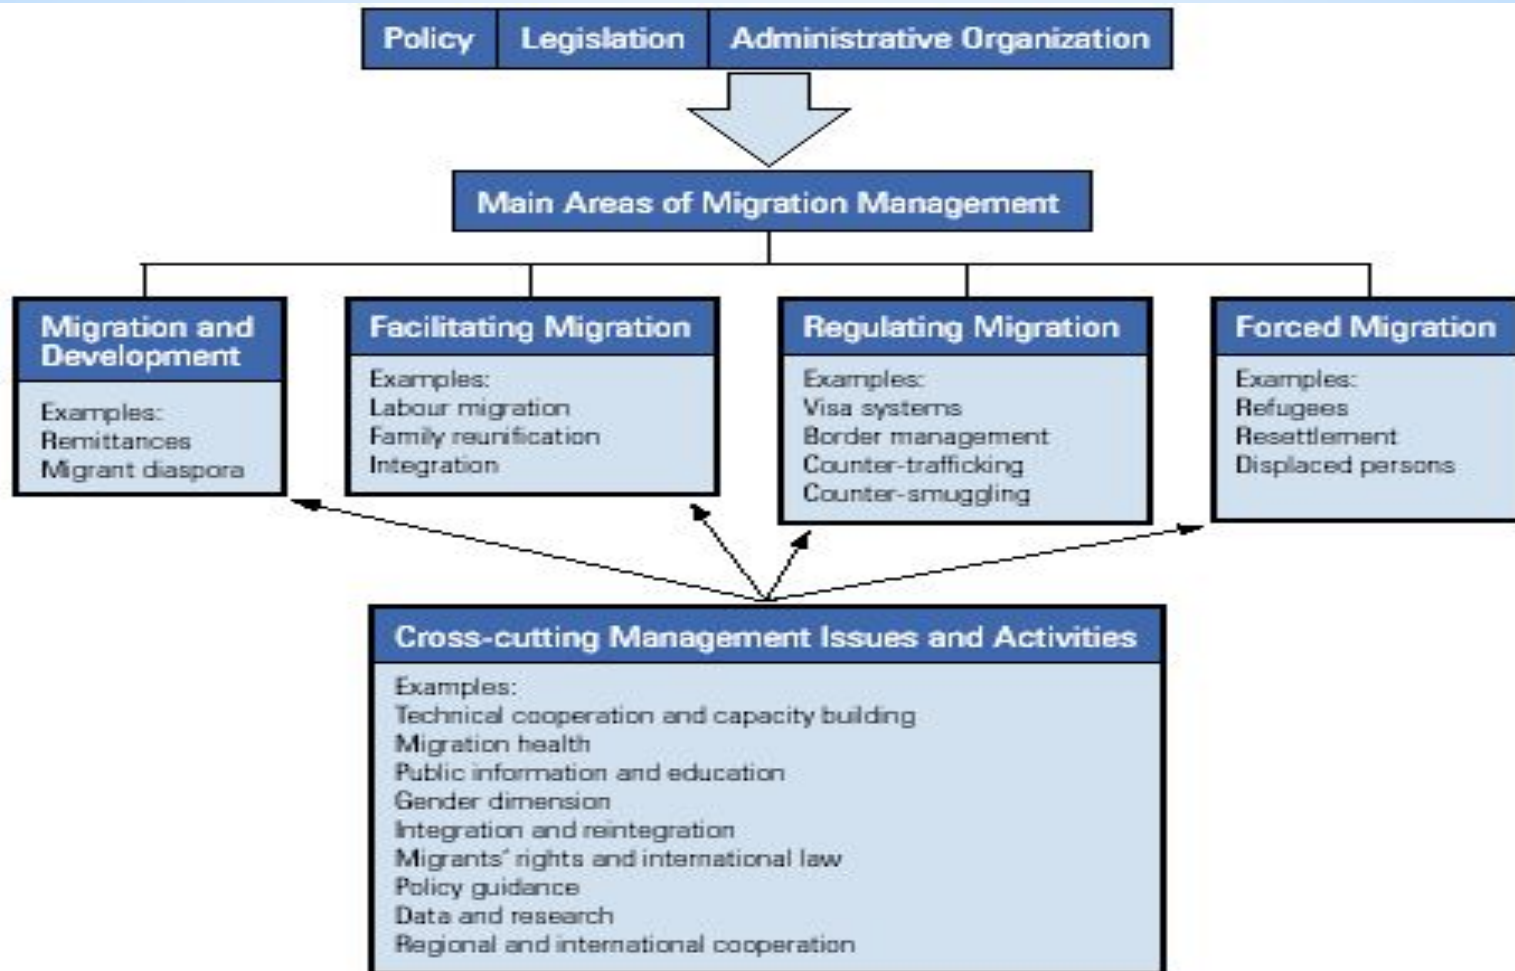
Policy | Legislation | Administrative Organization

Main Areas of Migration Management

Migration and Development
Examples:
Remittances
Migrant diaspora

Facilitating Migration
Examples:
Labour migration
Family reunification
Integration

Regulating Migration
Examples:
Visa systems
Border management
Counter-trafficking
Counter-smuggling

Forced Migration
Examples:
Refugees
Resettlement
Displaced persons

Cross-cutting Management Issues and Activities
Examples:
Technical cooperation and capacity building
Migration health
Public information and education
Gender dimension
Integration and reintegration
Migrants' rights and international law
Policy guidance
Data and research
Regional and international cooperation